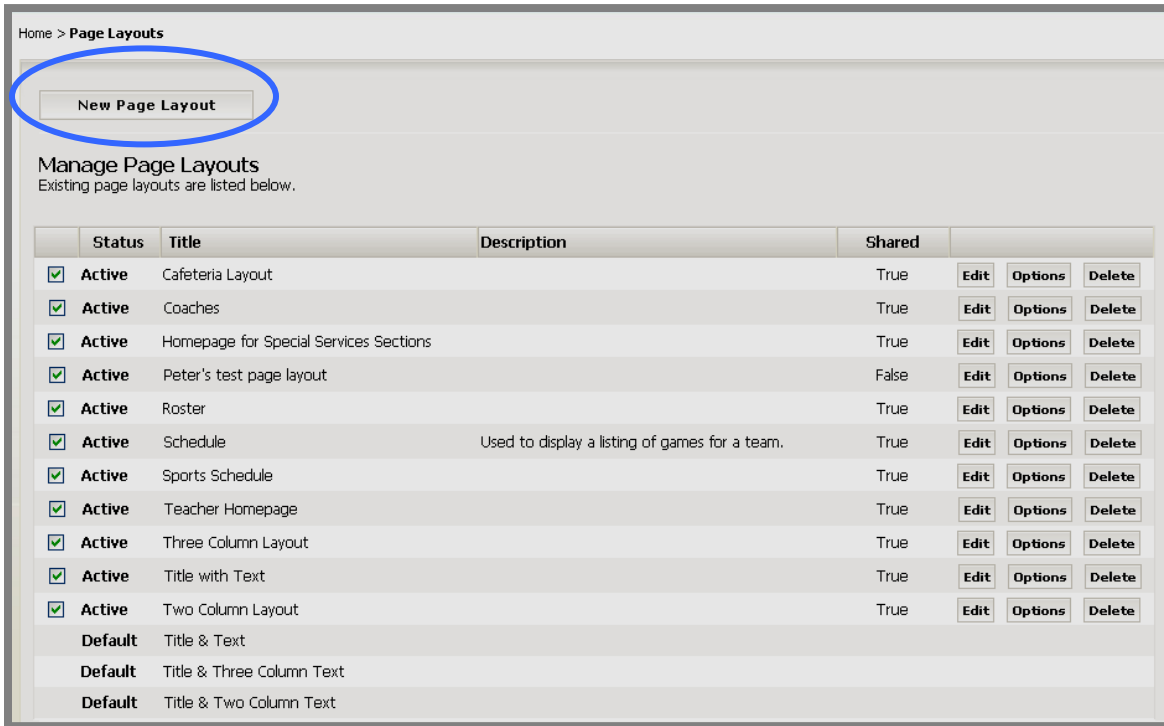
Home > Page Layouts

New Page Layout

Manage Page Layouts
Existing page layouts are listed below.

| | Status | Title | Description | Shared | |
|---|---|---|---|---|---|
| | Active | Cafeteria Layout | | True | Edit Options Delete |
| | Active | Coaches | | True | Edit Options Delete |
| | Active | Homepage for Special Services Sections | | True | Edit Options Delete |
| | Active | Peter's test page layout | | False | Edit Options Delete |
| | Active | Roster | | True | Edit Options Delete |
| | Active | Schedule | Used to display a listing of games for a team. | True | Edit Options Delete |
| | Active | Sports Schedule | | True | Edit Options Delete |
| | Active | Teacher Homepage | | True | Edit Options Delete |
| | Active | Three Column Layout | | True | Edit Options Delete |
| | Active | Title with Text | | True | Edit Options Delete |
| | Active | Two Column Layout | | True | Edit Options Delete |
| | Default | Title & Text | | | |
| | Default | Title & Three Column Text | | | |
| | Default | Title & Two Column Text | | | |